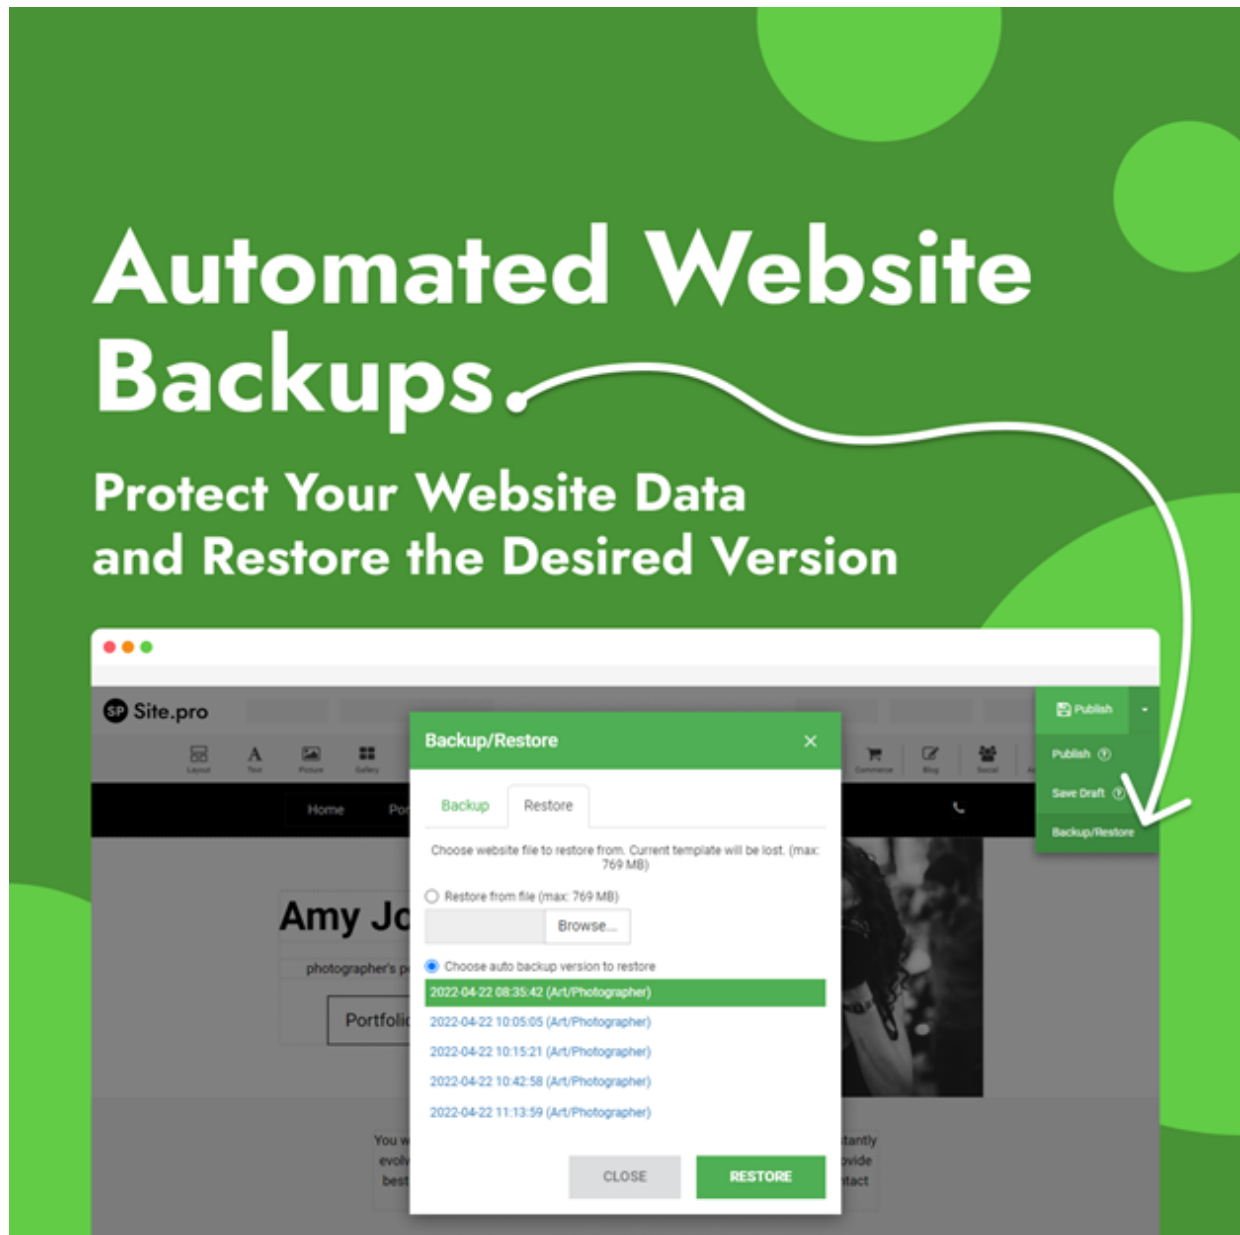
Automated Website Backups

Protect Your Website Data and Restore the Desired Version

SP Site.pro

Layout Text Picture Gallery Commerce Blog Social

Publish
Publish
Save Draft
Backup/Restore

Home Por

Amy Jo
photographer's p
Portfoli

You w
evol
best

tantly
ovide
ntact

Backup/Restore ×

Backup Restore

Choose website file to restore from. Current template will be lost. (max: 769 MB)

Restore from file (max: 769 MB)
Browse...

Choose auto backup version to restore
2022-04-22 08:35:42 (Art/Photographer)
2022-04-22 10:05:05 (Art/Photographer)
2022-04-22 10:15:21 (Art/Photographer)
2022-04-22 10:42:58 (Art/Photographer)
2022-04-22 11:13:59 (Art/Photographer)

CLOSE RESTORE